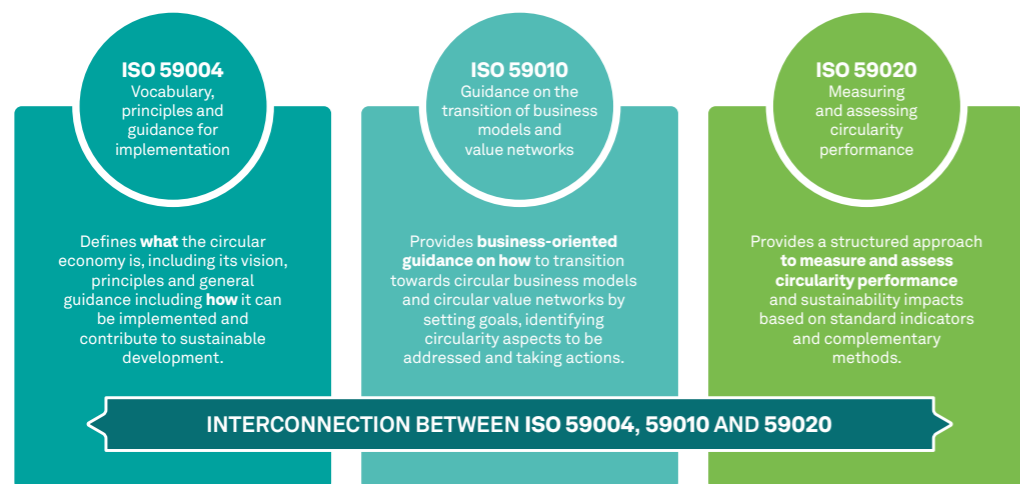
ISO 59004
Vocabulary, principles and guidance for implementation

Defines what the circular economy is, including its vision, principles and general guidance including how it can be implemented and contribute to sustainable development.

ISO 59010
Guidance on the transition of business models and value networks

Provides business-oriented guidance on how to transition towards circular business models and circular value networks by setting goals, identifying circularity aspects to be addressed and taking actions.

ISO 59020
Measuring and assessing circularity performance

Provides a structured approach to measure and assess circularity performance and sustainability impacts based on standard indicators and complementary methods.

INTERCONNECTION BETWEEN ISO 59004, 59010 AND 59020